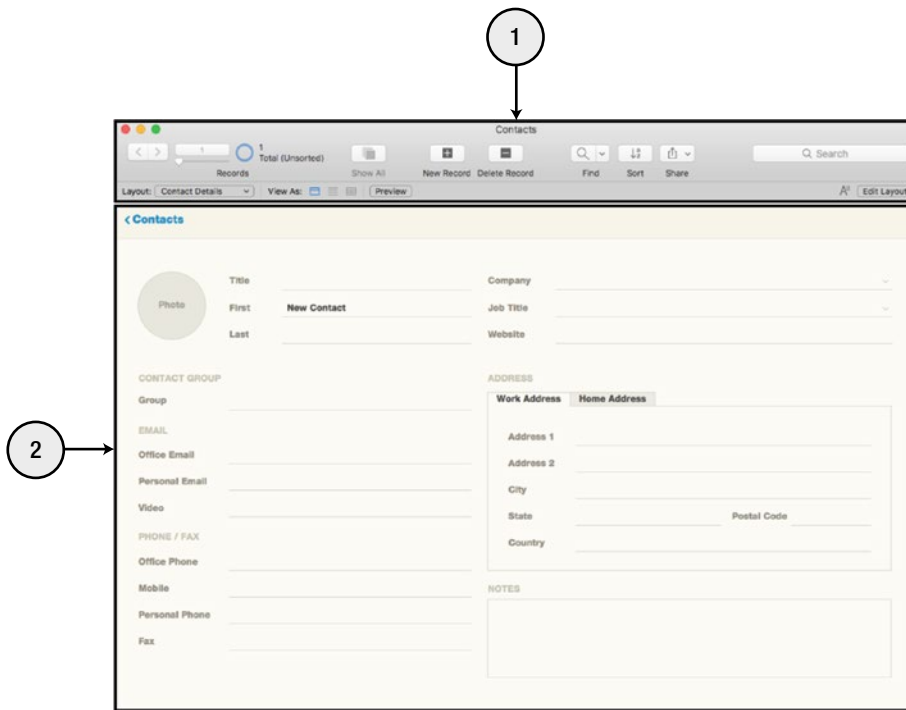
1

Contacts

1

1
Total (Unsorted)

Records

Show All

New Record

Delete Record

Find

Sort

Share

Search

Layout: Contact Details

View As:

Preview

Edit Layout

< Contacts

Photo

Title

First

New Contact

Last

Company

Job Title

Website

CONTACT GROUP

Group

EMAIL

Office Email

Personal Email

Video

PHONE / FAX

Office Phone

Mobile

Personal Phone

Fax

ADDRESS

Work Address

Home Address

Address 1

Address 2

City

State

Postal Code

Country

NOTES

2